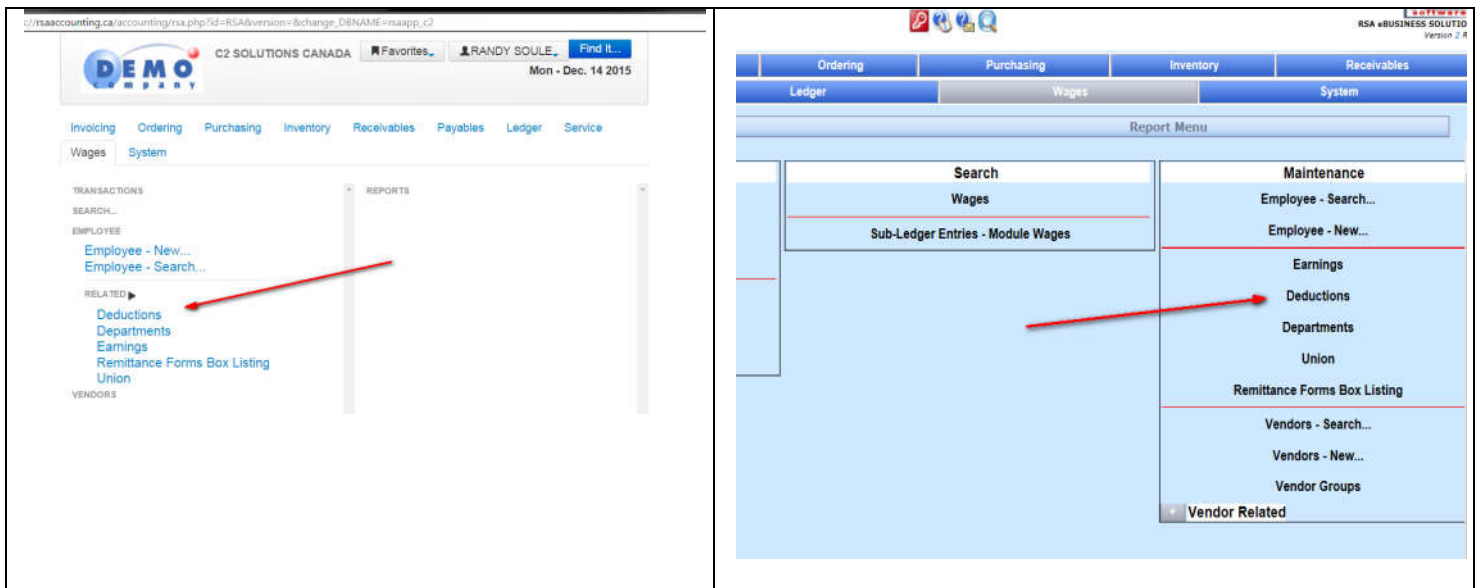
://rsaaccounting.ca/accounting/rsa.php?id=RSA&version=&change_DBNAME=rsaapp_c2

DEMO company

C2 SOLUTIONS CANADA

Favorites

RANDY SOULE

Find It...

Mon - Dec. 14 2015

Invoicing Ordering Purchasing Inventory Receivables Payables Ledger Service

Wages System

TRANSACTIONS

SEARCH...

EMPLOYEE

Employee - New...

Employee - Search...

RELATED

Deductions

Departments

Earnings

Remittance Forms Box Listing

Union

VENDORS

REPORTS

software

RSA eBUSINESS SOLUTIO

Version 2 R

Ordering Purchasing Inventory Receivables

Ledger Wages System

Report Menu

Search

Wages

Sub-Ledger Entries - Module Wages

Maintenance

Employee - Search...

Employee - New...

Earnings

Deductions

Departments

Union

Remittance Forms Box Listing

Vendors - Search...

Vendors - New...

Vendor Groups

Vendor Related